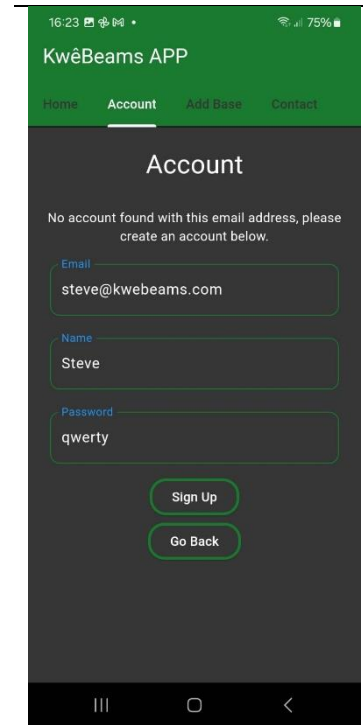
16:23

75%

KwêBeams APP

Home Account Add Base Contact

Account

No account found with this email address, please create an account below.

Email

steve@kwebeams.com

Name

Steve

Password

qwerty

Sign Up

Go Back